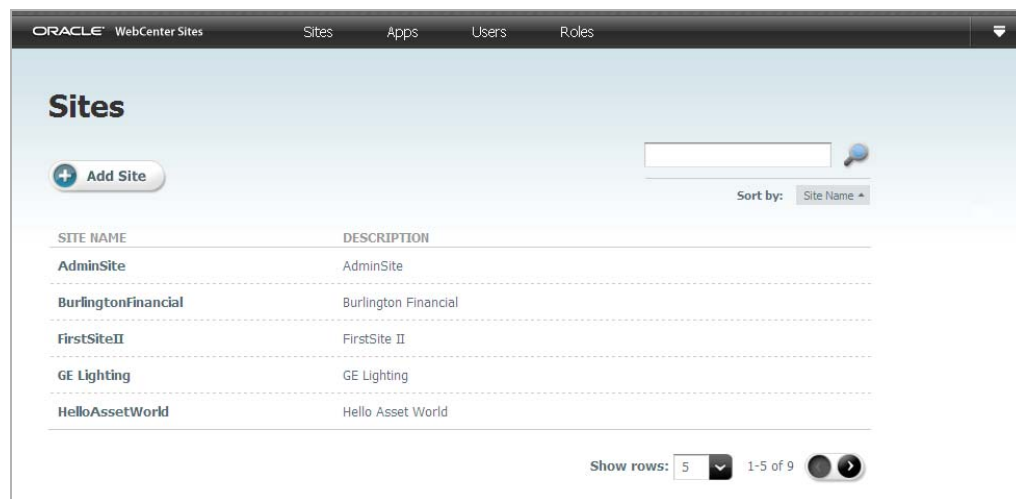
ORACLE WebCenter Sites Sites Apps Users Roles

Sites

Add Site

Sort by: Site Name

| SITE NAME | DESCRIPTION |
|---|---|
| AdminSite | AdminSite |
| BurlingtonFinancial | Burlington Financial |
| FirstSiteII | FirstSite II |
| GE Lighting | GE Lighting |
| HelloAssetWorld | Hello Asset World |

Show rows: 5 1-5 of 9